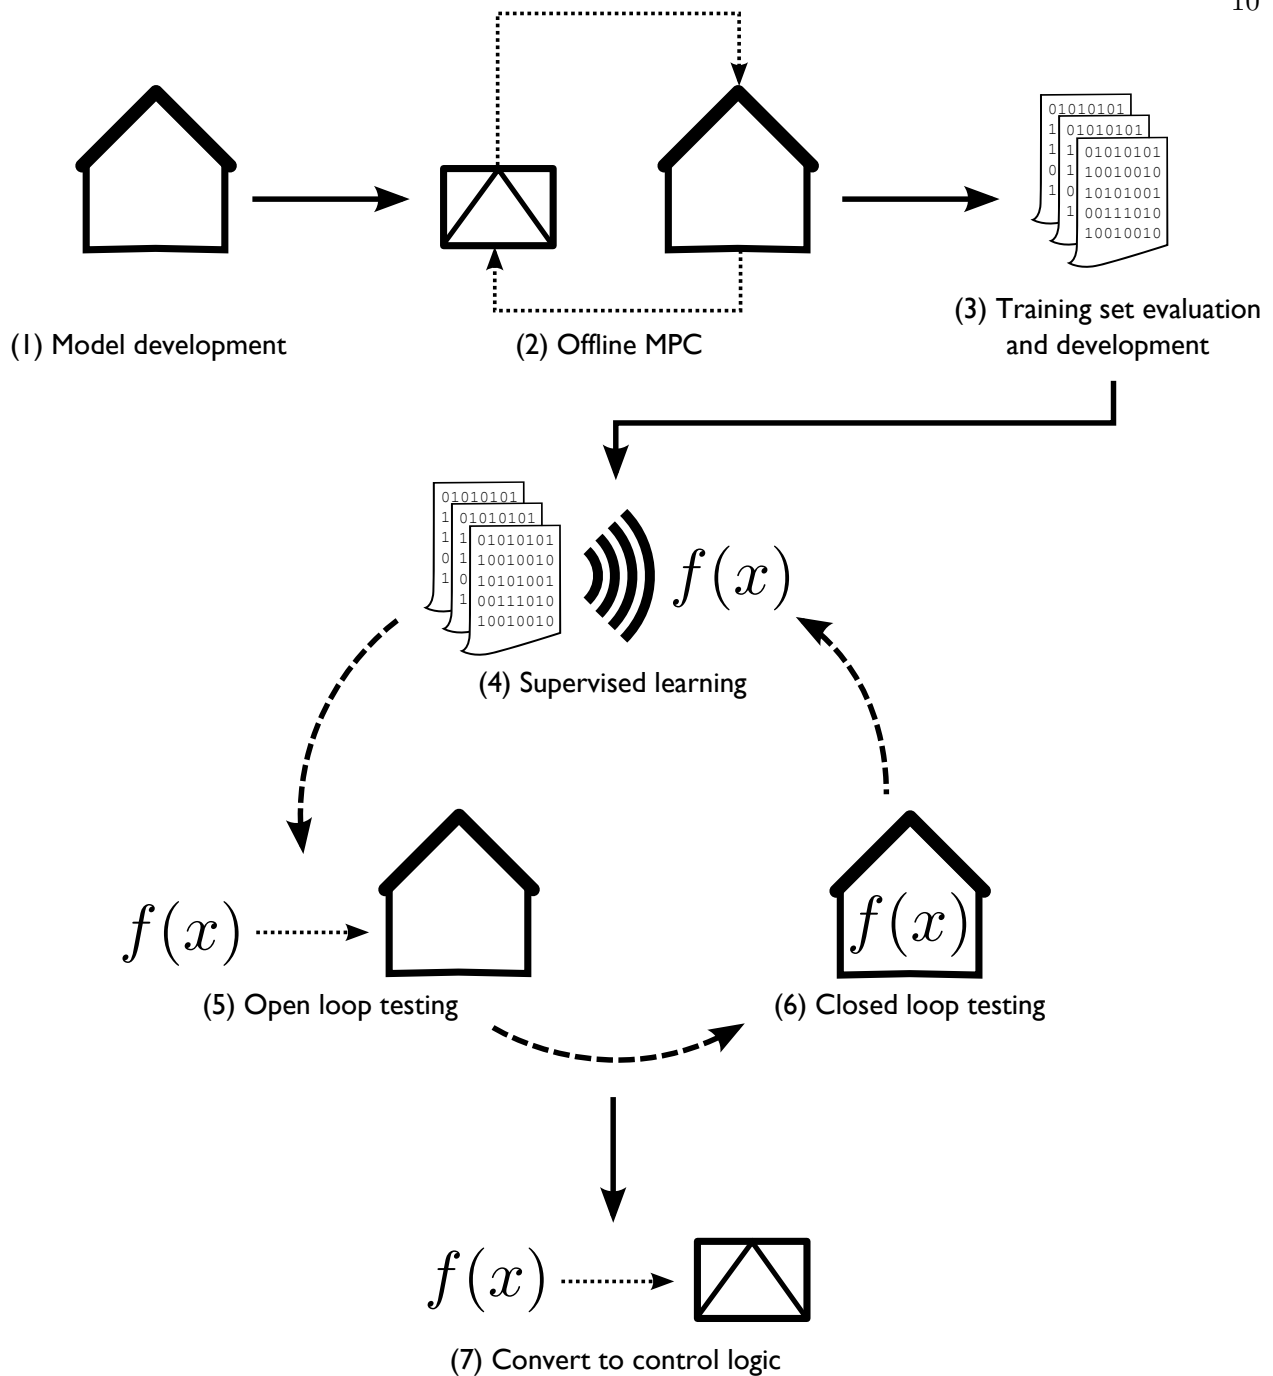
10

01010101
1 01010101
1 1 01010101
0 1 10010010
1 0 10101001
1 00111010
10010010

(1) Model development

(2) Offline MPC

(3) Training set evaluation and development

01010101
1 01010101
1 1 01010101
0 1 10010010
1 0 10101001
1 00111010
10010010

$f(x)$

(4) Supervised learning

$f(x)$

(5) Open loop testing

$f(x)$

(6) Closed loop testing

$f(x)$

(7) Convert to control logic